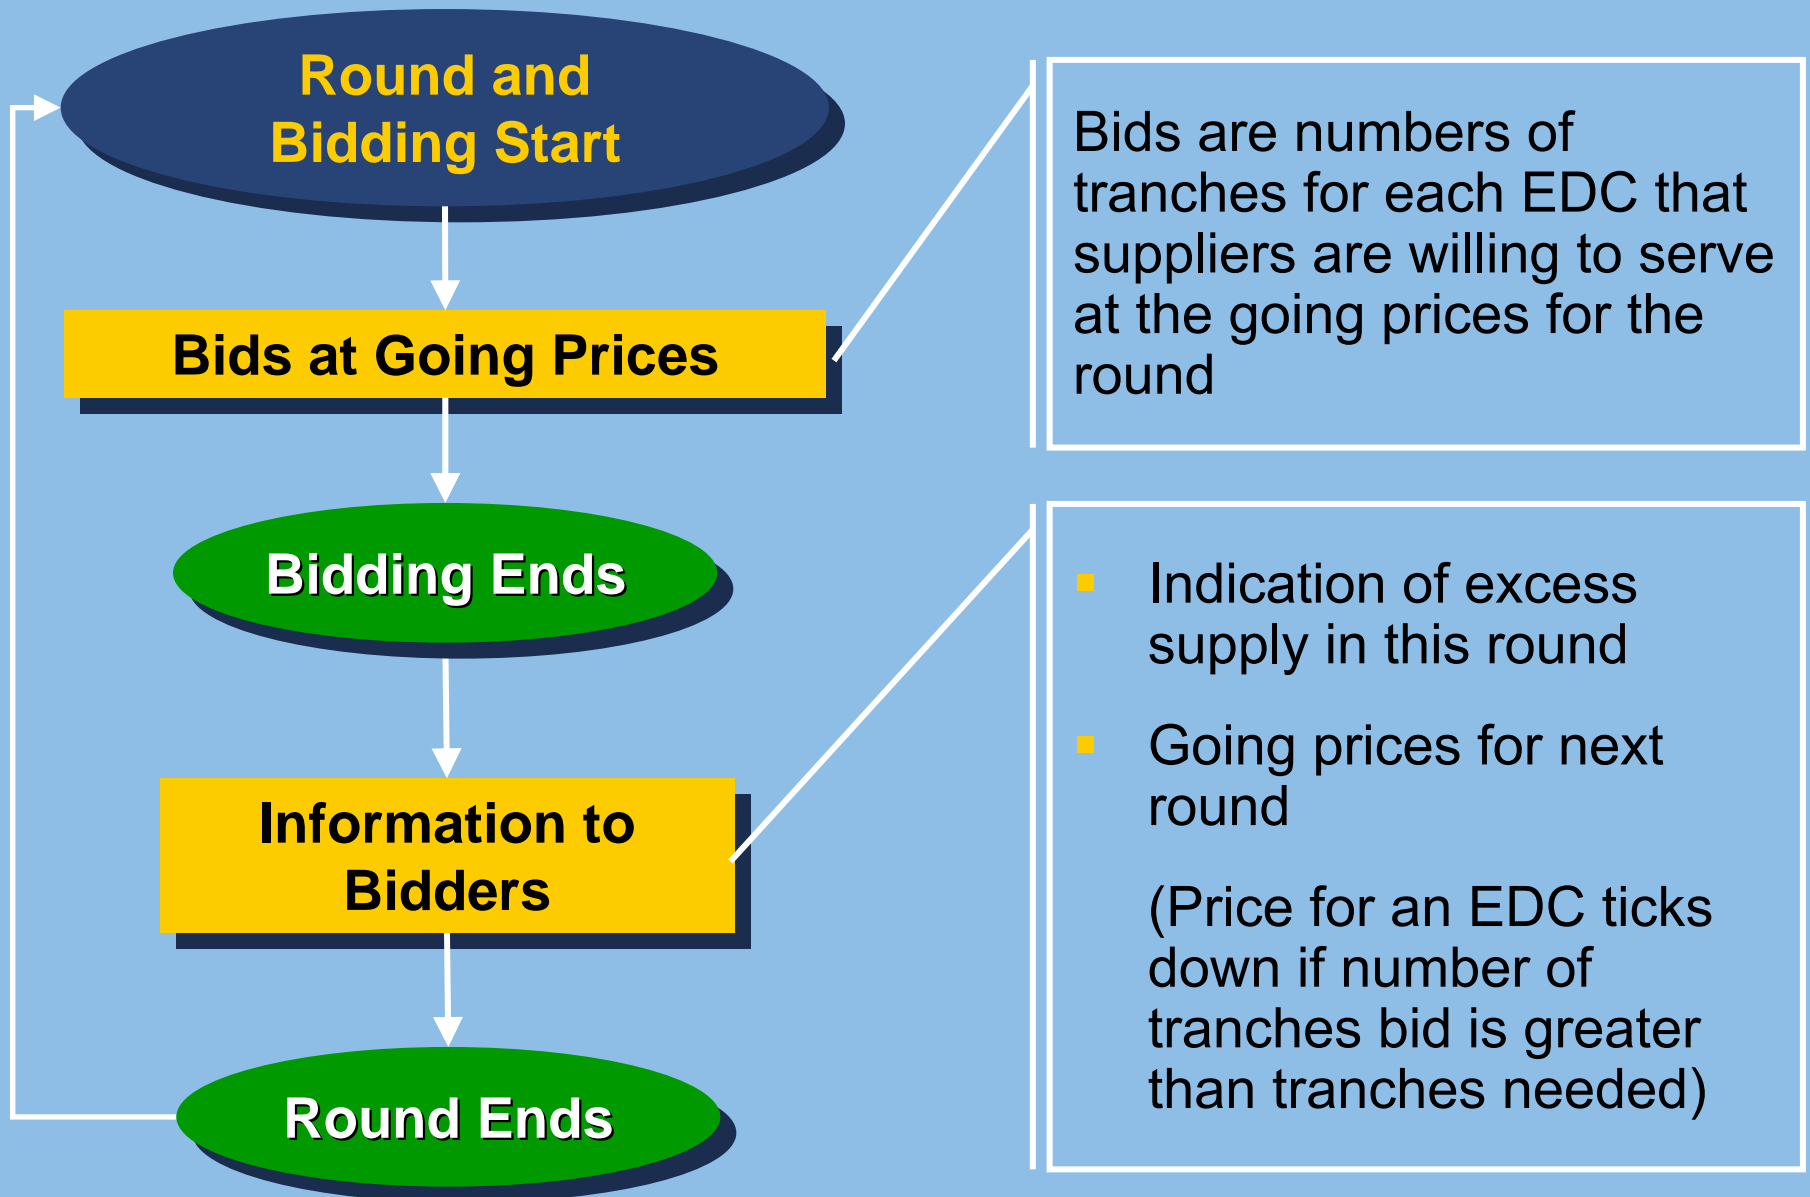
Round and Bidding Start

Bids at Going Prices

Bidding Ends

Information to Bidders

Round Ends

Bids are numbers of tranches for each EDC that suppliers are willing to serve at the going prices for the round

▪ Indication of excess supply in this round

▪ Going prices for next round

(Price for an EDC ticks down if number of tranches bid is greater than tranches needed)